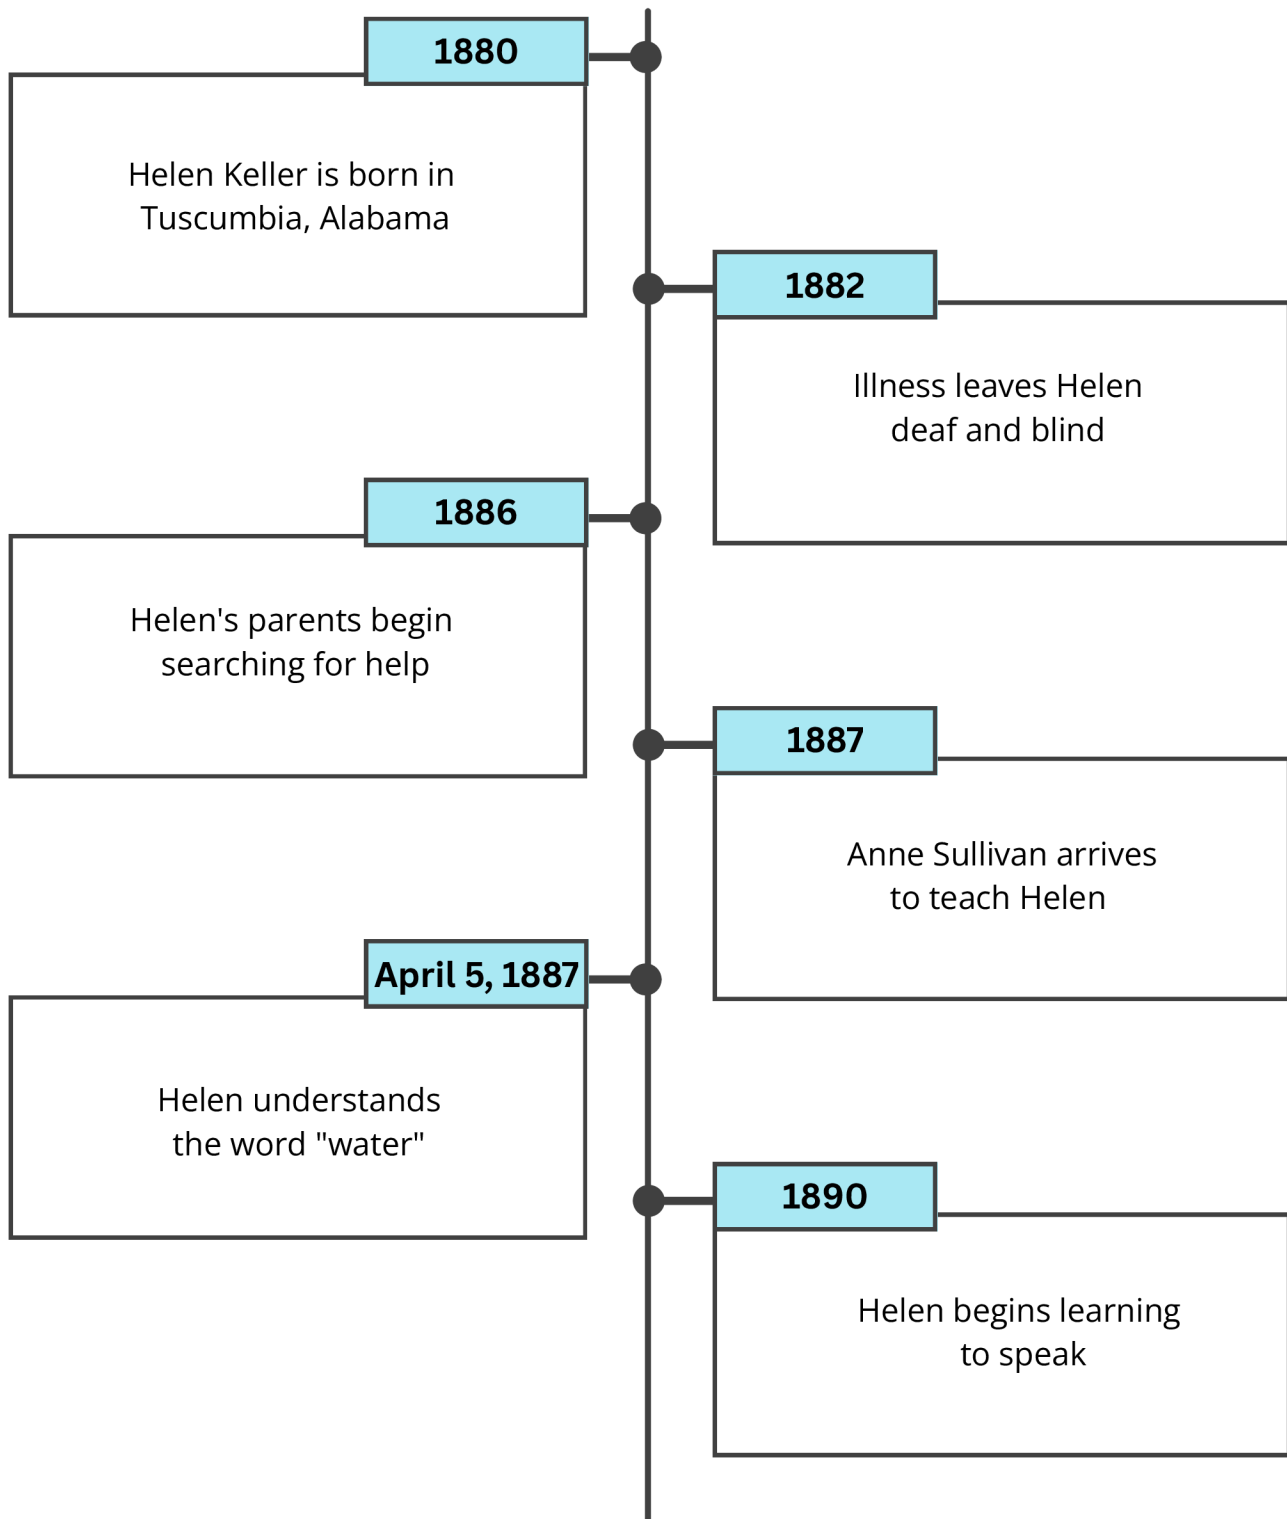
1880

Helen Keller is born in Tuscumbia, Alabama

1882

Illness leaves Helen deaf and blind

1886

Helen's parents begin searching for help

1887

Anne Sullivan arrives to teach Helen

April 5, 1887

Helen understands the word "water"

1890

Helen begins learning to speak